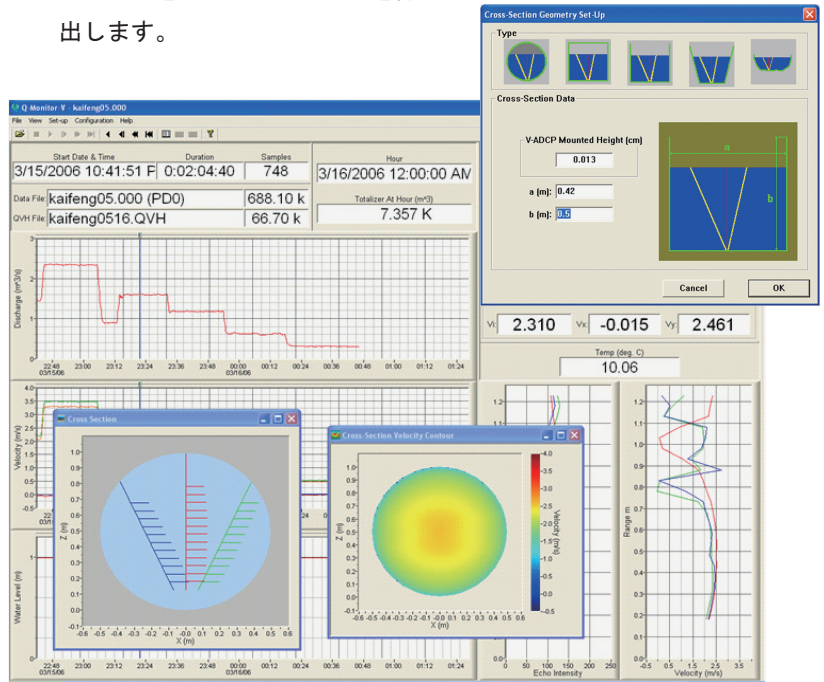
出します。

Q-Monitor-V - kaifeng05.000
File View Set-up Configuration Help

Start Date & Time
3/15/2006 10:41:51 F
Duration
0:02:04:40
Samples
748
Hour
3/16/2006 12:00:00 AM
Data File kaifeng05.000 (PD0) 688.10 k
QVH File kaifeng0516.QVH 66.70 k
Totalizer At Hour (m^3)
7.357 K

Discharge (m^3/s)
3
2
1
0
22:48 03/15/06 23:00 23:12 23:24 23:36 23:48 00:00 03/16/06 00:12 00:24 00:36 00:48 01:00 01:12 01:24

Velocity (m/s)
4.0 3.5 3.0 2.5 2.0 1.5 1.0 0.5 0.0 -0.5

Water Level (m)

22:48 03/15/06 23:00 23:12 23:24 23:36 23:48 00:00 03/16/06

Cross Section
Z (m)
1.0 0.9 0.8 0.7 0.6 0.5 0.4 0.3 0.2 0.1 0.0 -0.1
-0.6 -0.5 -0.4 -0.3 -0.2 -0.1 -0.0 0.1 0.2 0.3 0.4 0.5 0.6
X (m)

Cross-Section Velocity Contour
Z (m)
1.0 0.9 0.8 0.7 0.6 0.5 0.4 0.3 0.2 0.1 0.0 -0.1
-0.5 -0.4 -0.3 -0.2 -0.1 -0.0 0.1 0.2 0.3 0.4 0.5
X (m)
Velocity (m/s)
4.0 3.5 3.0 2.5 2.0 1.5 1.0 0.5 0.0 -0.5

Cross-Section Geometry Set-Up
Type
Cross-Section Data
V-ADCP Mounted Height (cm)
0.013
a (m): 0.42
b (m): 0.5
a
b
Cancel
OK

Vi 2.310 Vx -0.015 Vy 2.461
Temp (deg. C)
10.06

1.2 1.1 1.0 0.9 0.8 0.7 0.6 0.5 0.4 0.3 0.2 0.1
0 50 100 150 200 250
Echo Intensity

Range m
1.2 1.1 1.0 0.9 0.8 0.7 0.6 0.5 0.4 0.3 0.2 0.1
-0.5 0 0.5 1.0 1.5 2.0 2.5 3.0 3.5
Velocity (m/s)